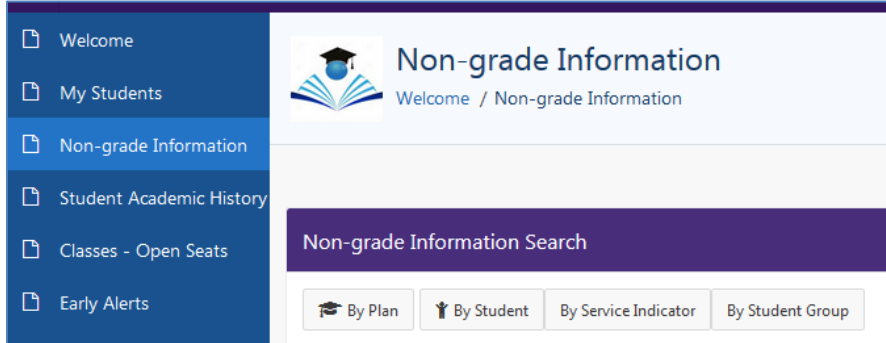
Welcome
My Students
Non-grade Information
Student Academic History
Classes - Open Seats
Early Alerts

Non-grade Information
Welcome / Non-grade Information

Non-grade Information Search

By Plan | By Student | By Service Indicator | By Student Group